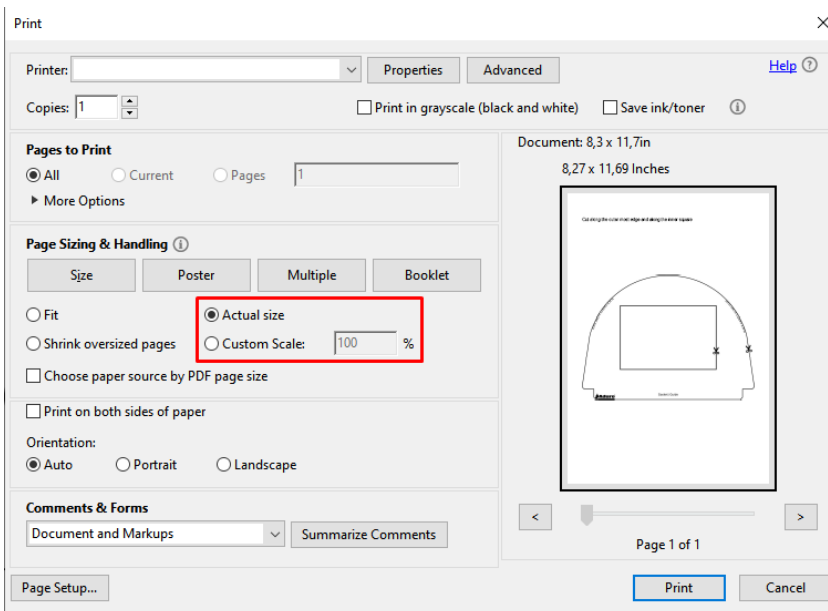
Print

Printer: Properties Advanced Help

Copies: 1 Print in grayscale (black and white) Save ink/toner

Pages to Print
All Current Pages 1
More Options

Page Sizing & Handling
Size Poster Multiple Booklet
Fit
Shrink oversized pages
Actual size
Custom Scale: 100 %
Choose paper source by PDF page size

Print on both sides of paper
Orientation:
Auto Portrait Landscape

Comments & Forms
Document and Markups Summarize Comments

Document: 8,3 x 11,7in
8,27 x 11,69 Inches

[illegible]

Page 1 of 1

Page Setup... Print Cancel